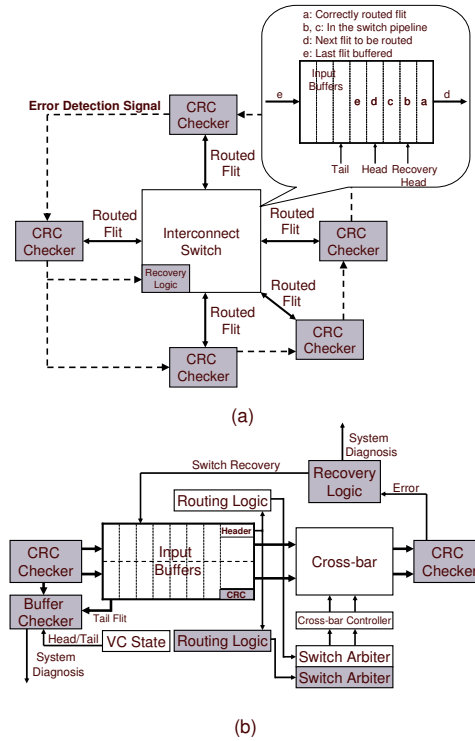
a: Correctly routed flit
b, c: In the switch pipeline
d: Next flit to be routed
e: Last flit buffered

Input Buffers

e

e d c b a

d

Tail Head Recovery Head

Error Detection Signal

CRC Checker

Routed Flit

CRC Checker

Routed Flit

Interconnect Switch

Recovery Logic

Routed Flit

CRC Checker

Routed Flit

CRC Checker

Routed Flit

CRC Checker

(a)

System Diagnosis

Switch Recovery

Recovery Logic

Error

Routing Logic

Header

CRC Checker

Input Buffers

Cross-bar

CRC Checker

CRC

Buffer Checker

Tail Flit

Cross-bar Controller

Head/Tail

VC State

Routing Logic

Switch Arbiter

System Diagnosis

Switch Arbiter

(b)